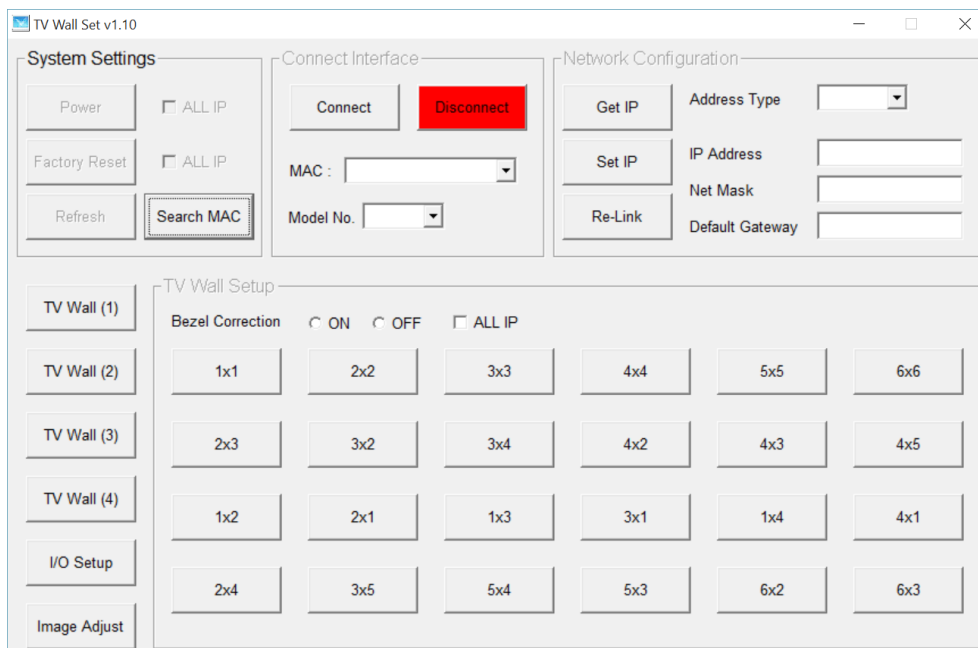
TV Wall Set v1.10

System Settings

Power ALL IP

Factory Reset ALL IP

Refresh Search MAC

Connect Interface

Connect Disconnect

MAC :

Model No.

Network Configuration

Get IP Address Type

Set IP IP Address

Net Mask

Re-Link Default Gateway

TV Wall (1)

TV Wall (2)

TV Wall (3)

TV Wall (4)

I/O Setup

Image Adjust

TV Wall Setup

Bezel Correction ON OFF ALL IP

| 1x1 | 2x2 | 3x3 | 4x4 | 5x5 | 6x6 |
|---|---|---|---|---|---|
| 2x3 | 3x2 | 3x4 | 4x2 | 4x3 | 4x5 |
| 1x2 | 2x1 | 1x3 | 3x1 | 1x4 | 4x1 |
| 2x4 | 3x5 | 5x4 | 5x3 | 6x2 | 6x3 |